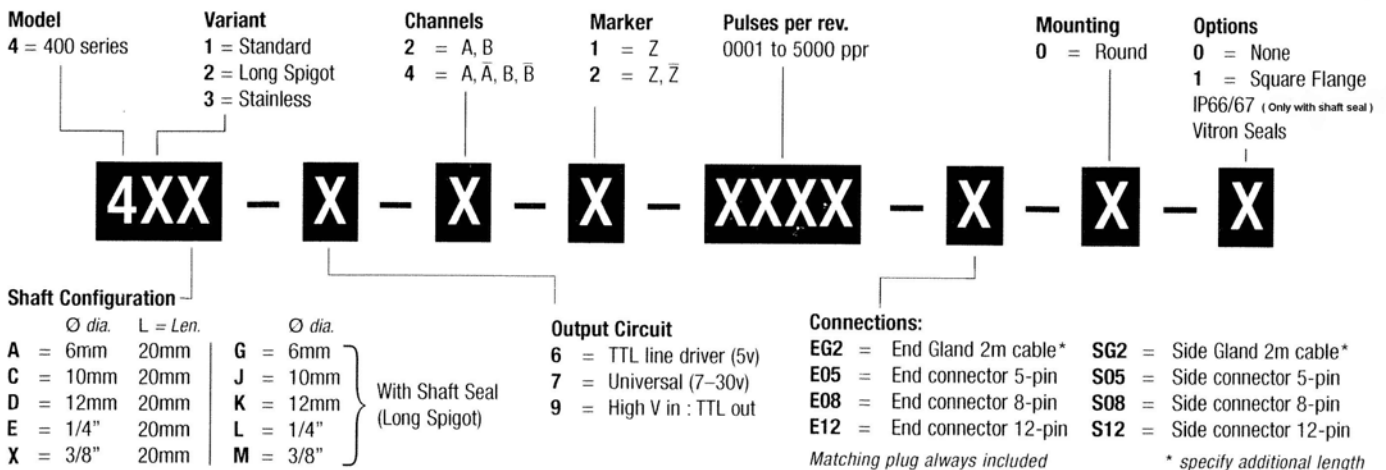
**Model**
**4** = 400 series

**Variant**
**1** = Standard
**2** = Long Spigot
**3** = Stainless

**Channels**
**2** = A, B
**4** = A, $\bar{A}$, B, $\bar{B}$

**Marker**
**1** = Z
**2** = Z, $\bar{Z}$

**Pulses per rev.**
0001 to 5000 ppr

**Mounting**
**0** = Round

**Options**
**0** = None
**1** = Square Flange
IP66/67 (Only with shaft seal)
Vitron Seals

4XX – X – X – X – XXXX – X – X – X

**Shaft Configuration**

| | Ø dia. | L = Len. | | Ø dia. |
|---|---|---|---|---|
| **A** = | 6mm | 20mm | **G** = | 6mm |
| **C** = | 10mm | 20mm | **J** = | 10mm |
| **D** = | 12mm | 20mm | **K** = | 12mm |
| **E** = | 1/4" | 20mm | **L** = | 1/4" |
| **X** = | 3/8" | 20mm | **M** = | 3/8" |

With Shaft Seal (Long Spigot)

**Output Circuit**
**6** = TTL line driver (5v)
**7** = Universal (7–30v)
**9** = High V in : TTL out

**Connections:**
**EG2** = End Gland 2m cable*
**E05** = End connector 5-pin
**E08** = End connector 8-pin
**E12** = End connector 12-pin
**SG2** = Side Gland 2m cable*
**S05** = Side connector 5-pin
**S08** = Side connector 8-pin
**S12** = Side connector 12-pin

Matching plug always included
* specify additional length